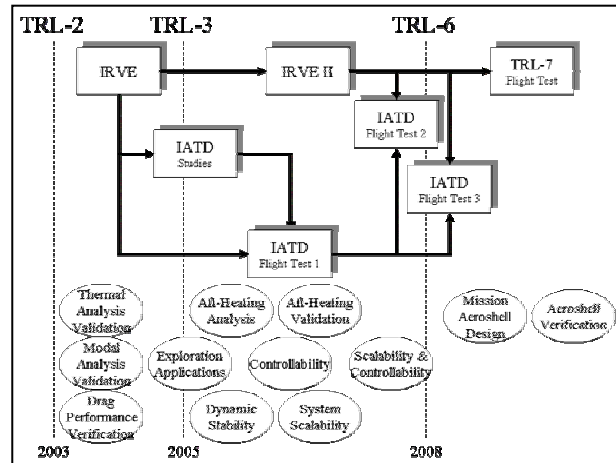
TRL-2

TRL-3

TRL-6

IRVE

IRVE II

TRL-7
Flight Test

IATD
Flight Test 2

IATD
Studies

IATD
Flight Test 3

IATD
Flight Test 1

Thermal Analysis Validation

Aft-Heating Analysis

Aft-Heating Validation

Mission Aeroshell Design

Aeroshell Verification

Modal Analysis Validation

Exploration Applications

Controllability

Scalability & Controllability

Drag Performance Verification

Dynamic Stability

System Scalability

2003

2005

2008